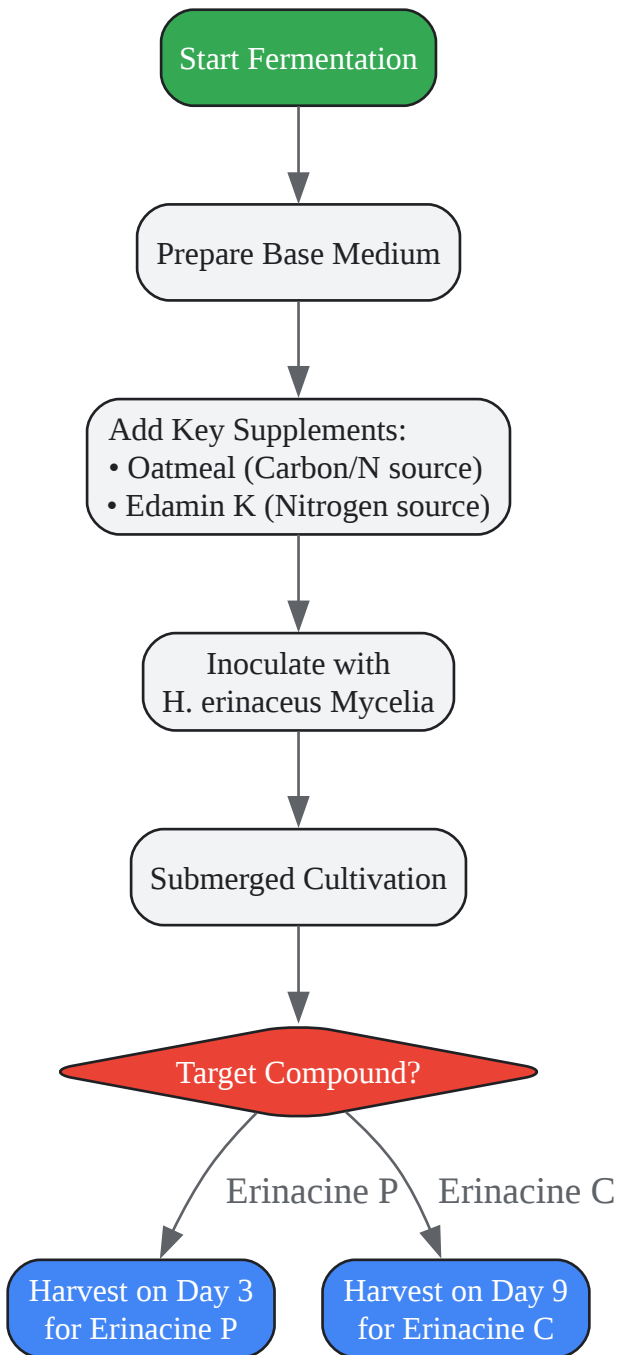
Start Fermentation

Prepare Base Medium

Add Key Supplements:
• Oatmeal (Carbon/N source)
• Edamin K (Nitrogen source)

Inoculate with
H. erinaceus Mycelia

Submerged Cultivation

Target Compound?

Erinacine P

Erinacine C

Harvest on Day 3
for Erinacine P

Harvest on Day 9
for Erinacine C